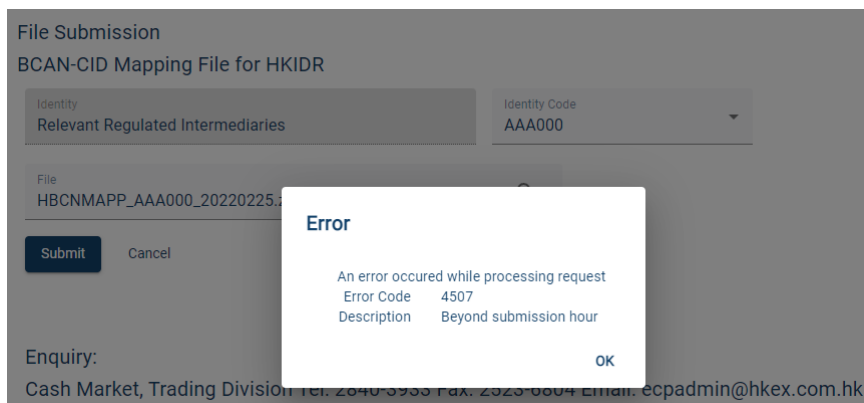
File Submission
BCAN-CID Mapping File for HKIDR

Identity
Relevant Regulated Intermediaries

Identity Code
AAA000

File
HBCNMAPP_AAA000_20220225.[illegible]

Submit Cancel

Error

An error occured while processing request
Error Code 4507
Description Beyond submission hour

OK

Enquiry:
Cash Market, Trading Division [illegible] 2840-3933 Fax: 2523-6804 Email: ecpadmin@hkex.com.hk